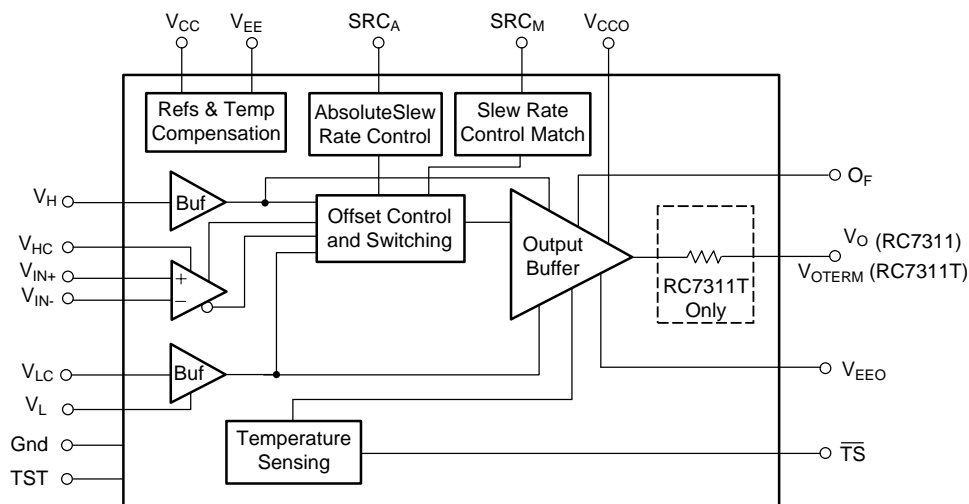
$V_{CC}$ $V_{EE}$ $SRC_A$ $SRC_M$ $V_{CCO}$

Refs & Temp Compensation

AbsoluteSlew Rate Control

Slew Rate Control Match

$V_H$

Buf

Offset Control and Switching

Output Buffer

$O_F$

$V_{HC}$

$V_{IN+}$

$V_{IN-}$

+

−

$V_O$ (RC7311)

$V_{OTERM}$ (RC7311T)

RC7311T Only

$V_{LC}$

Buf

$V_L$

$V_{EEO}$

Gnd

Temperature Sensing

TST

$\overline{TS}$